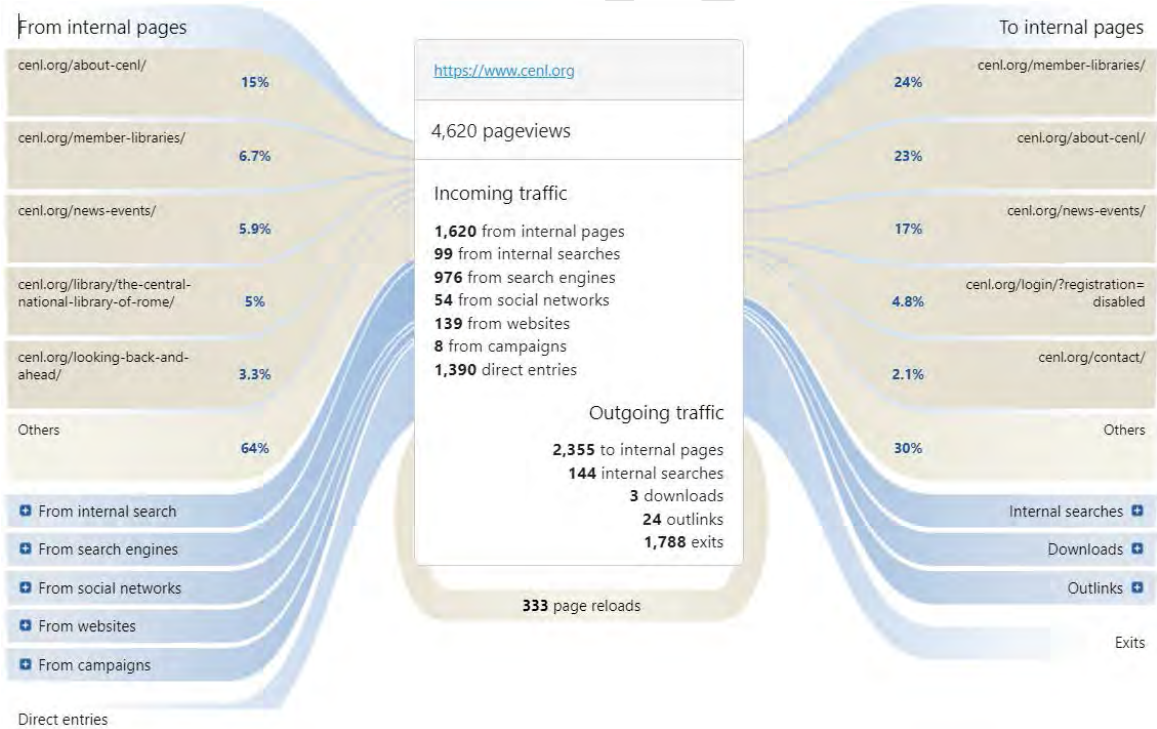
From internal pages

cenl.org/about-cenl/ 15%

cenl.org/member-libraries/ 6.7%

cenl.org/news-events/ 5.9%

cenl.org/library/the-central-national-library-of-rome/ 5%

cenl.org/looking-back-and-ahead/ 3.3%

Others 64%

From internal search

From search engines

From social networks

From websites

From campaigns

Direct entries

https://www.cenl.org

4,620 pageviews

Incoming traffic

**1,620** from internal pages
**99** from internal searches
**976** from search engines
**54** from social networks
**139** from websites
**8** from campaigns
**1,390** direct entries

Outgoing traffic

**2,355** to internal pages
**144** internal searches
**3** downloads
**24** outlinks
**1,788** exits

**333** page reloads

To internal pages

24% cenl.org/member-libraries/

23% cenl.org/about-cenl/

17% cenl.org/news-events/

4.8% cenl.org/login/?registration=disabled

2.1% cenl.org/contact/

30% Others

Internal searches

Downloads

Outlinks

Exits